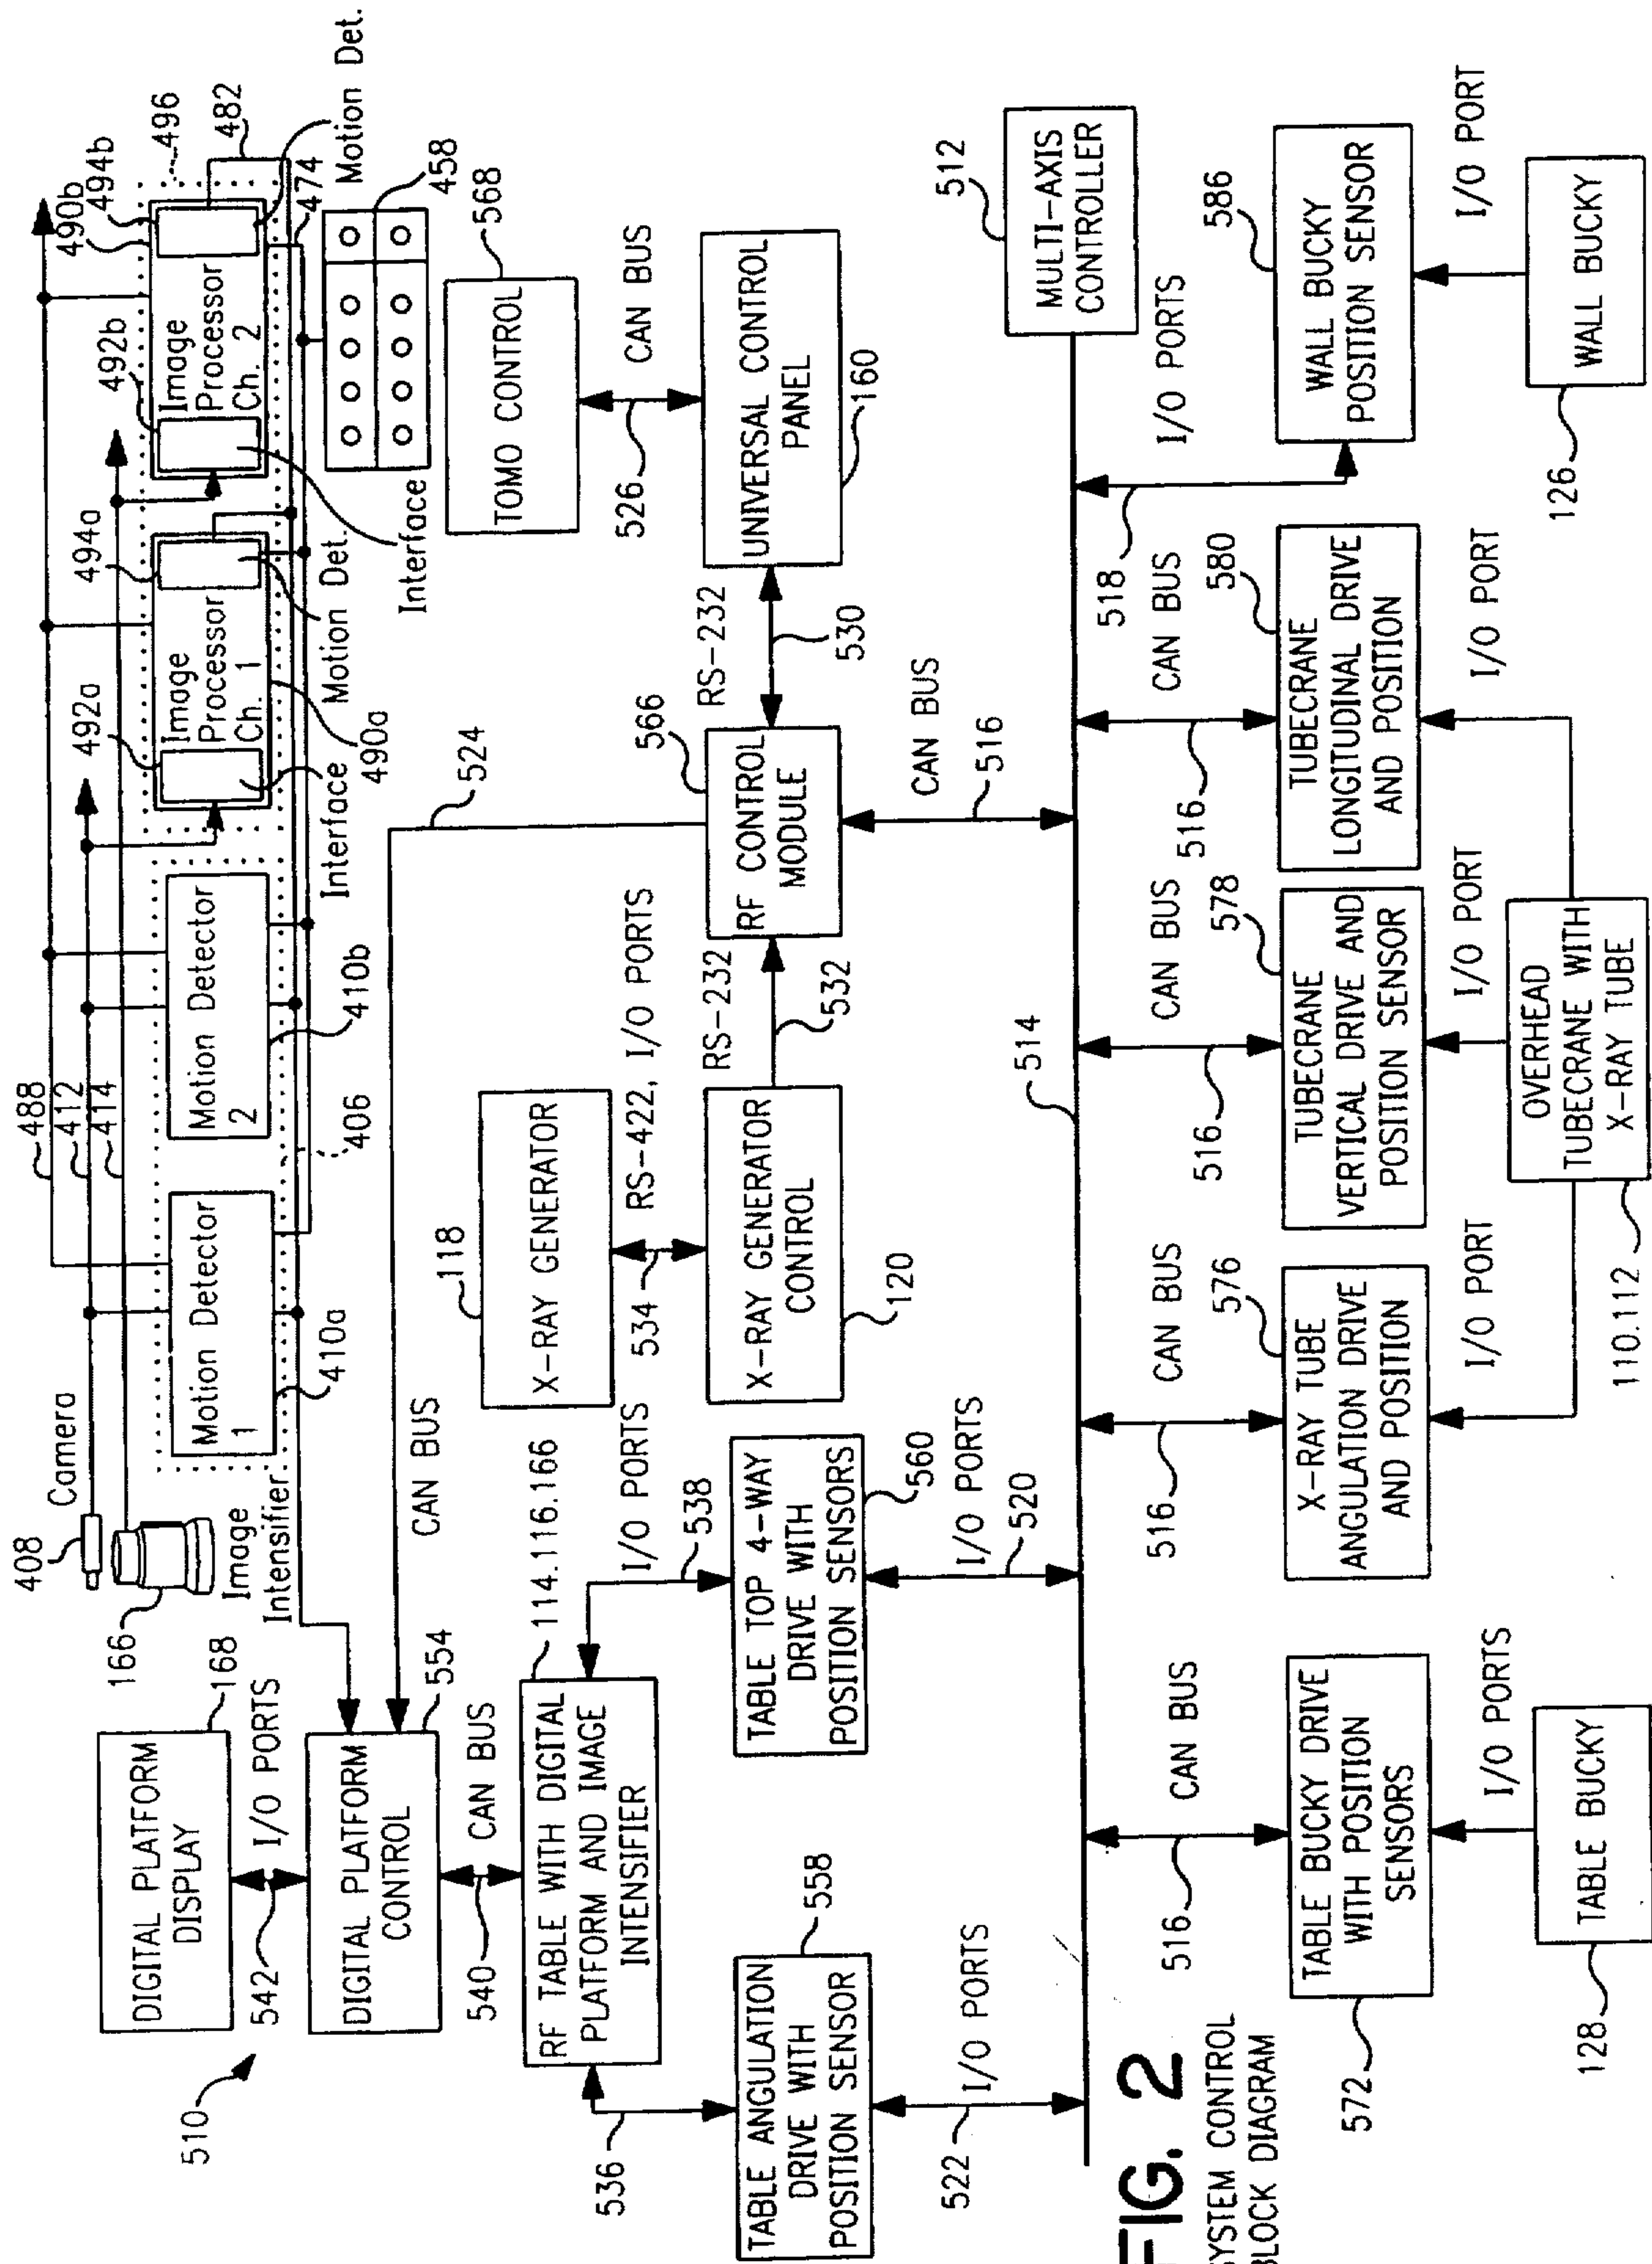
FIG. 2
SYSTEM CONTROL BLOCK DIAGRAM

510

DIGITAL PLATFORM DISPLAY
168
542
I/O PORTS
DIGITAL PLATFORM CONTROL
554
540
CAN BUS
RF TABLE WITH DIGITAL PLATFORM AND IMAGE INTENSIFIER
114.116.166
536
TABLE ANGULATION DRIVE WITH POSITION SENSOR
558
522
I/O PORTS
538
I/O PORTS
TABLE TOP 4-WAY DRIVE WITH POSITION SENSORS
560
520
I/O PORTS
X-RAY GENERATOR
118
534
RS-422, I/O PORTS
X-RAY GENERATOR CONTROL
120
RS-232
532
RF CONTROL MODULE
566
RS-232
530
UNIVERSAL CONTROL PANEL
160
526
CAN BUS
TOMO CONTROL
568
CAN BUS
516
524
CAN BUS
514
MULTI-AXIS CONTROLLER
512
I/O PORTS
518
CAN BUS
516
TABLE BUCKY DRIVE WITH POSITION SENSORS
572
I/O PORTS
TABLE BUCKY
128
CAN BUS
516
576
X-RAY TUBE ANGULATION DRIVE AND POSITION
I/O PORT
CAN BUS
516
578
TUBECRANE VERTICAL DRIVE AND POSITION SENSOR
I/O PORT
OVERHEAD TUBECRANE WITH X-RAY TUBE
110.112
CAN BUS
516
580
TUBECRANE LONGITUDINAL DRIVE AND POSITION
I/O PORT
586
WALL BUCKY POSITION SENSOR
I/O PORT
WALL BUCKY
126

408
Camera
166
Image Intensifier
488
412
414
Motion Detector 1
410a
Motion Detector 2
410b
406
Interface
492a
Image Processor Ch. 1
494a
Motion Det.
490a
Interface
492b
Image Processor Ch. 2
494b
490b
496
482
474
Motion Det.
458